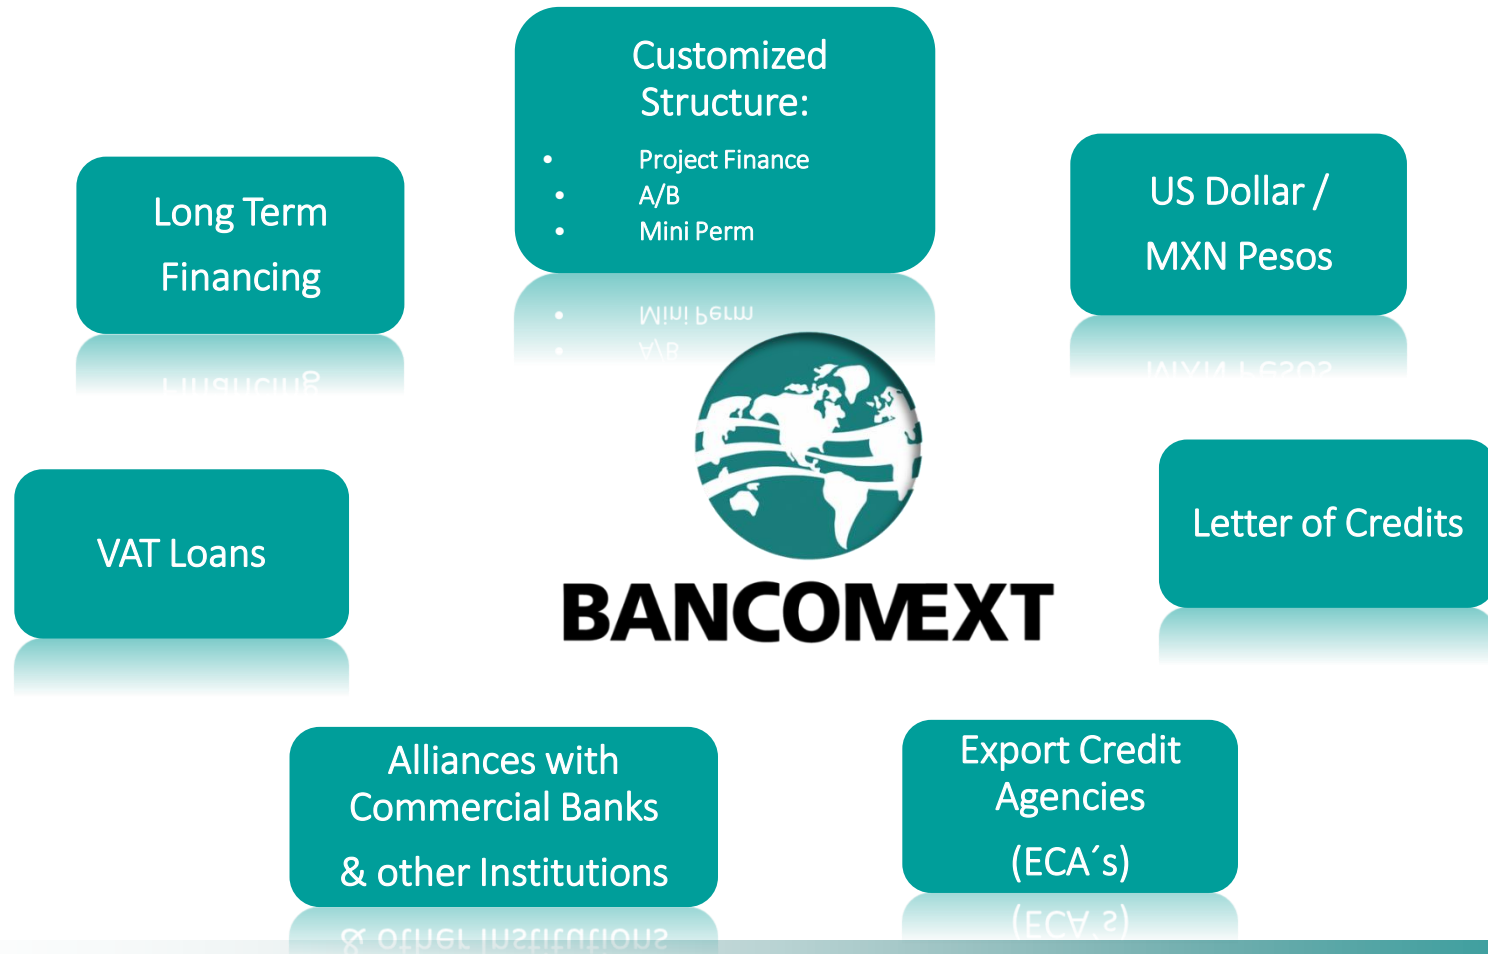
Customized Structure:
- Project Finance
- A/B
- Mini Perm

Long Term Financing

US Dollar / MXN Pesos

VAT Loans

BANCOMEXT

Letter of Credits

Alliances with Commercial Banks & other Institutions

Export Credit Agencies (ECA´s)